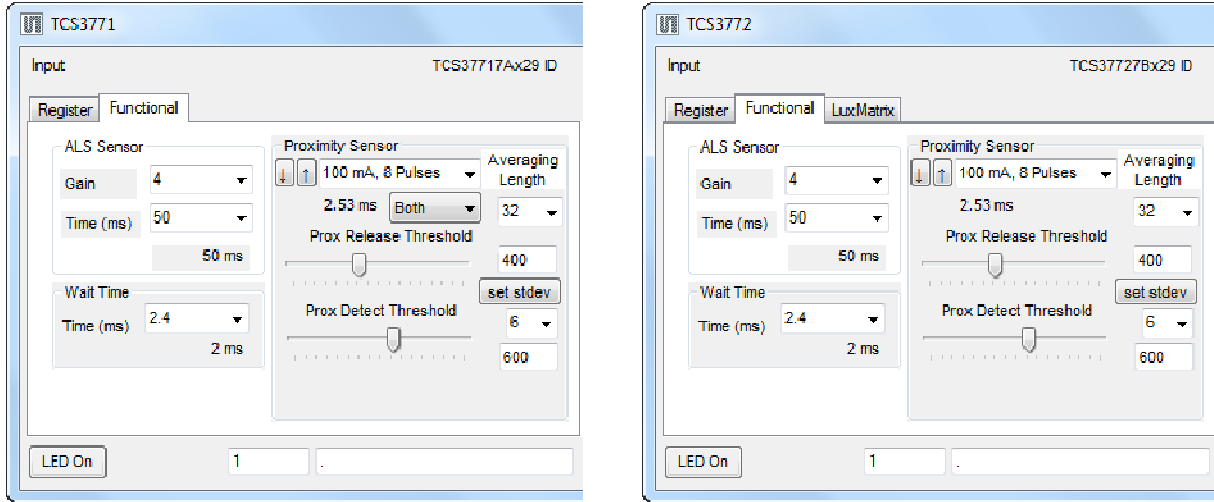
TCS3771

Input

TCS37717Ax29 ID

Register Functional

ALS Sensor

Gain 4

Time (ms) 50

50 ms

Wait Time

Time (ms) 2.4

2 ms

Proximity Sensor

↓ ↑ 100 mA, 8 Pulses

Averaging Length

2.53 ms Both

32

Prox Release Threshold

400

set stdev

Prox Detect Threshold

6

600

LED On 1 .

TCS3772

Input

TCS37727Bx29 ID

Register Functional LuxMatrix

ALS Sensor

Gain 4

Time (ms) 50

50 ms

Wait Time

Time (ms) 2.4

2 ms

Proximity Sensor

↓ ↑ 100 mA, 8 Pulses

Averaging Length

2.53 ms

32

Prox Release Threshold

400

set stdev

Prox Detect Threshold

6

600

LED On 1 .